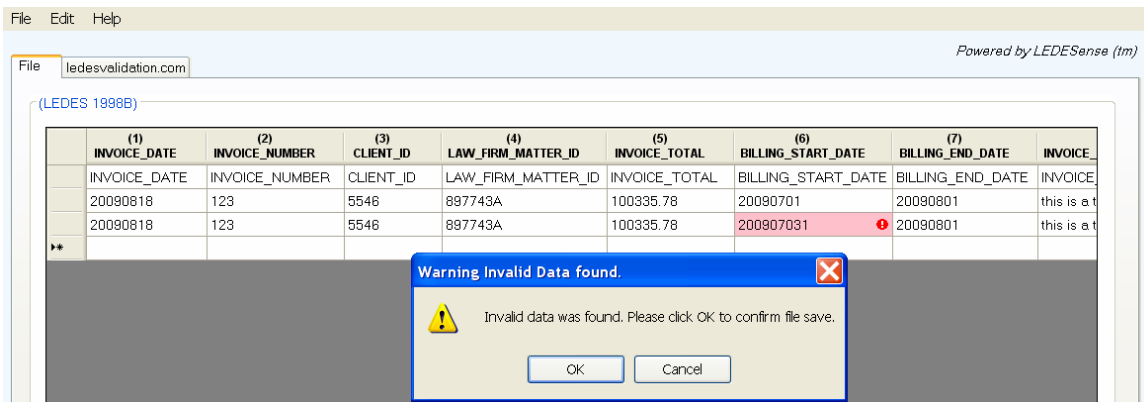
File Edit Help

Powered by LEDESense (tm)

File | ledesvalidation.com

(LEDES 1998B)

| | (1) INVOICE_DATE | (2) INVOICE_NUMBER | (3) CLIENT_ID | (4) LAW_FIRM_MATTER_ID | (5) INVOICE_TOTAL | (6) BILLING_START_DATE | (7) BILLING_END_DATE | INVOICE_ |
|---|---|---|---|---|---|---|---|---|
| | INVOICE_DATE | INVOICE_NUMBER | CLIENT_ID | LAW_FIRM_MATTER_ID | INVOICE_TOTAL | BILLING_START_DATE | BILLING_END_DATE | INVOICE_ |
| | 20090818 | 123 | 5546 | 897743A | 100335.78 | 20090701 | 20090801 | this is a t |
| | 20090818 | 123 | 5546 | 897743A | 100335.78 | 200907031 | 20090801 | this is a t |
| | | | | | | | | |

Warning Invalid Data found.

Invalid data was found. Please click OK to confirm file save.

OK Cancel